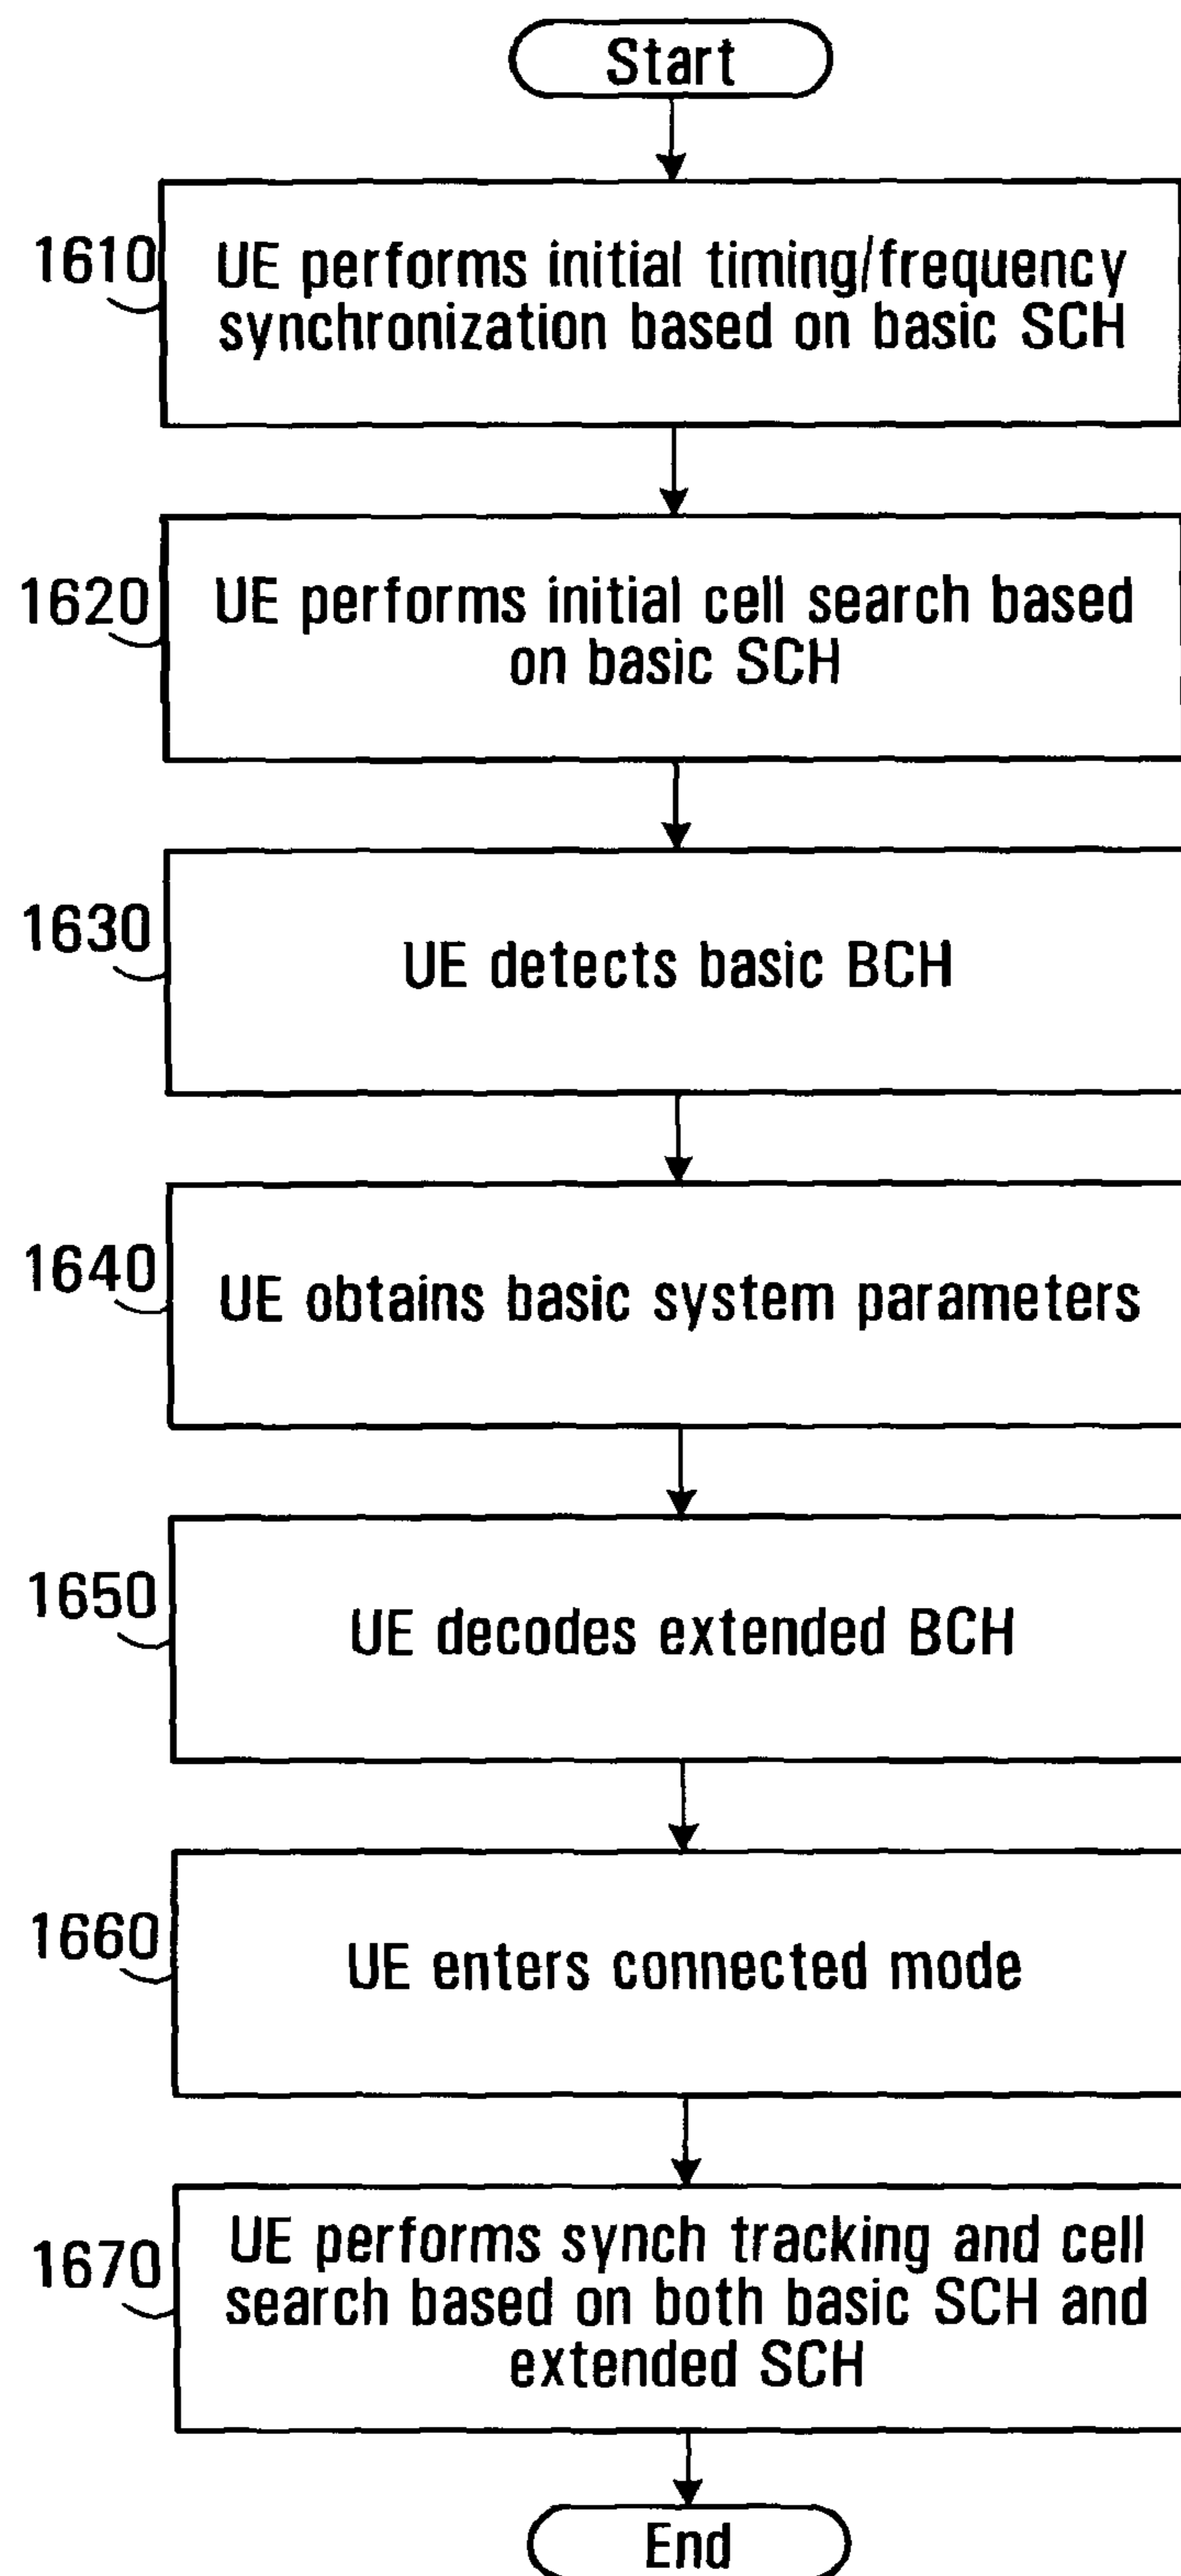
Start

1610
UE performs initial timing/frequency synchronization based on basic SCH

1620
UE performs initial cell search based on basic SCH

1630
UE detects basic BCH

1640
UE obtains basic system parameters

1650
UE decodes extended BCH

1660
UE enters connected mode

1670
UE performs synch tracking and cell search based on both basic SCH and extended SCH

End